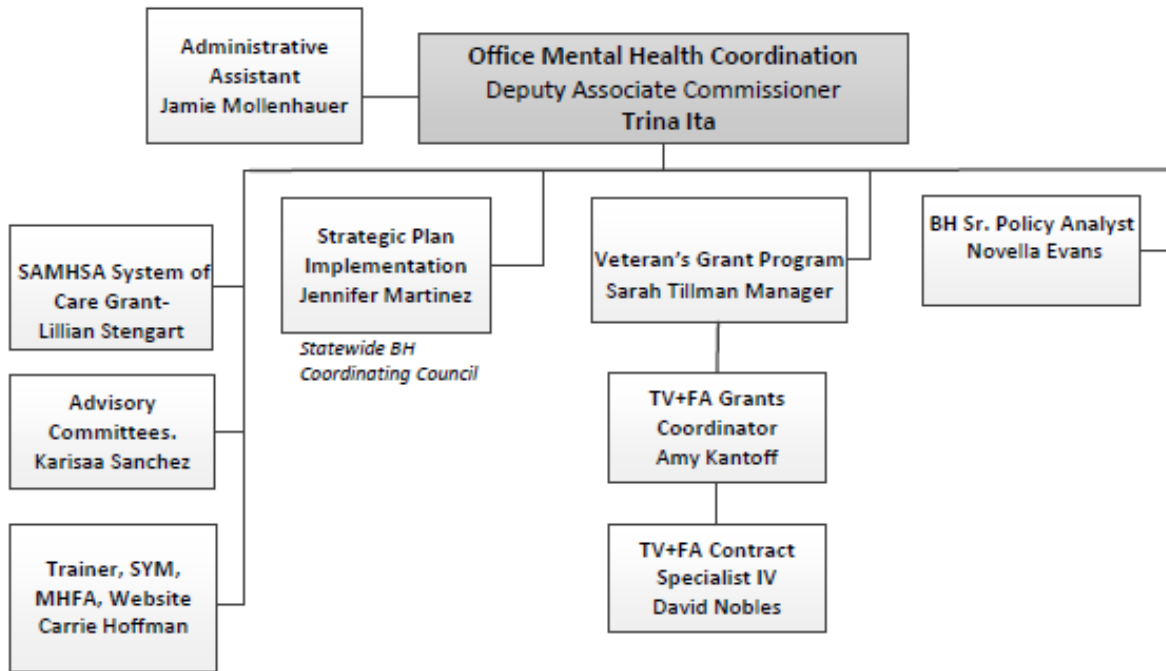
Administrative Assistant Jamie Mollenhauer

Office Mental Health Coordination
Deputy Associate Commissioner
Trina Ita

SAMHSA System of Care Grant- Lillian Stengart

Advisory Committees. Karisaa Sanchez

Trainer, SYM, MHFA, Website Carrie Hoffman

Strategic Plan Implementation Jennifer Martinez

Statewide BH Coordinating Council

Veteran's Grant Program Sarah Tillman Manager

TV+FA Grants Coordinator Amy Kantoff

TV+FA Contract Specialist IV David Nobles

BH Sr. Policy Analyst Novella Evans